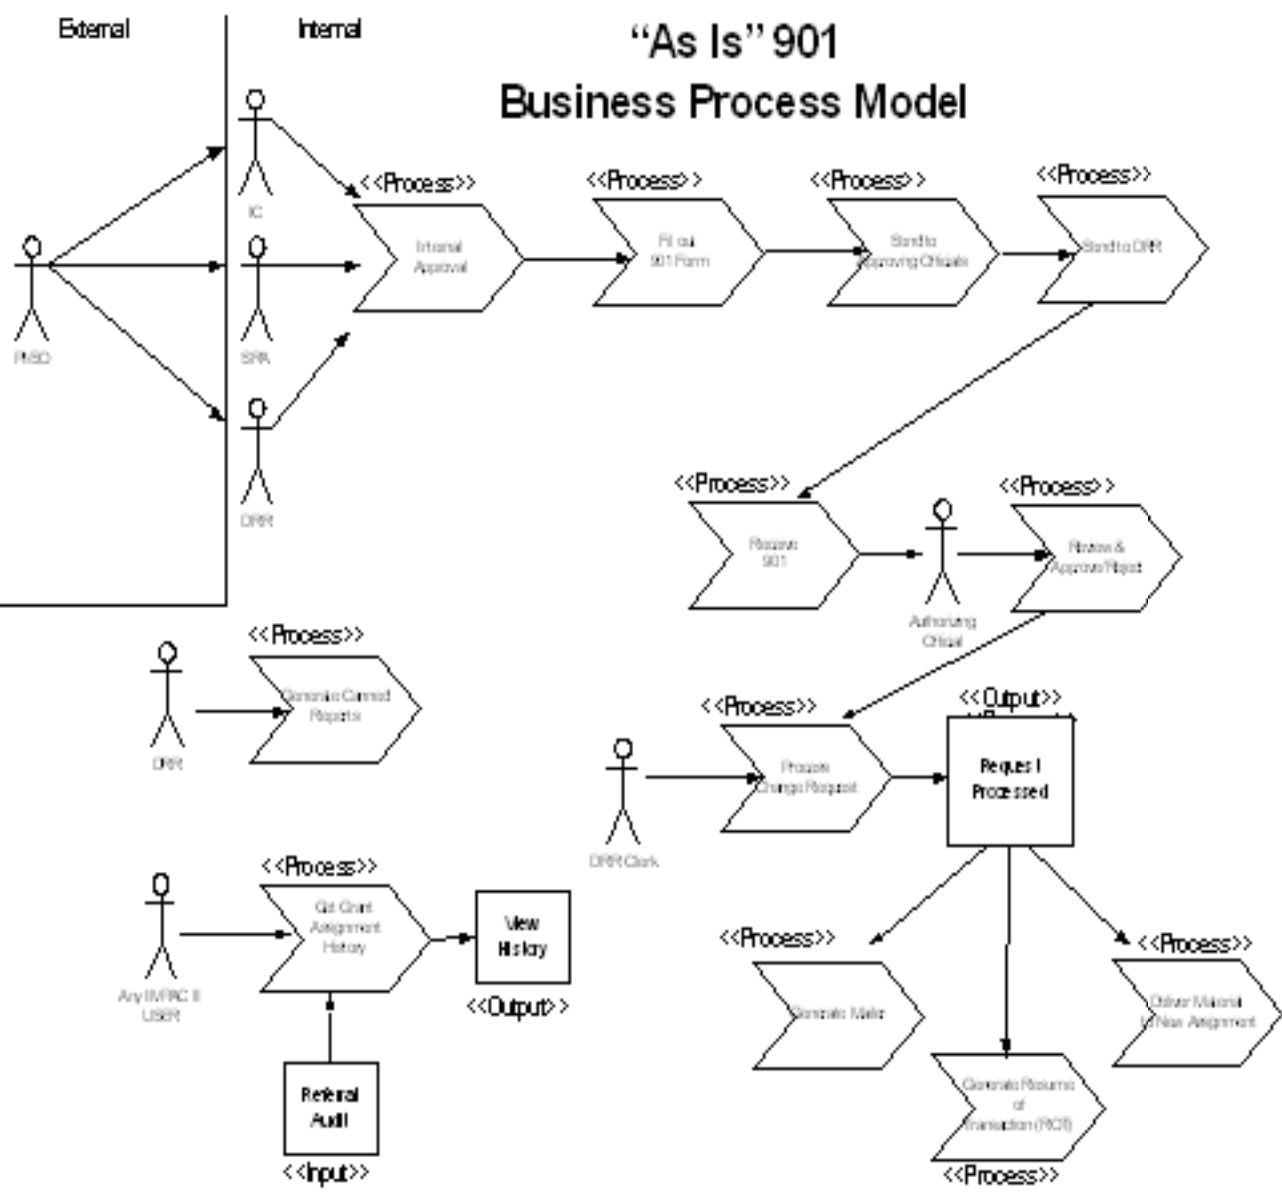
External

Internal

"As Is" 901
Business Process Model

PMSO

IC

SPA

DRR

<<Process>>
Internal Approval

<<Process>>
Fill out 901 Form

<<Process>>
Send to Approving Officials

<<Process>>
Send to DRR

<<Process>>
Receive 901

Authorizing Official

<<Process>>
Review & Approve/Reject

DRR

<<Process>>
Generate Canned Reports

DRR Clerk

<<Process>>
Process Change Request

<<Output>>
Request Processed

Any IMPAC II USER

<<Process>>
Get Grant Assignment History

View History
<<Output>>

Referral Audit
<<Input>>

<<Process>>
Generate Mailer

<<Process>>
Generate Record of Transaction (ROT)

<<Process>>
Deliver Material to New Assignment